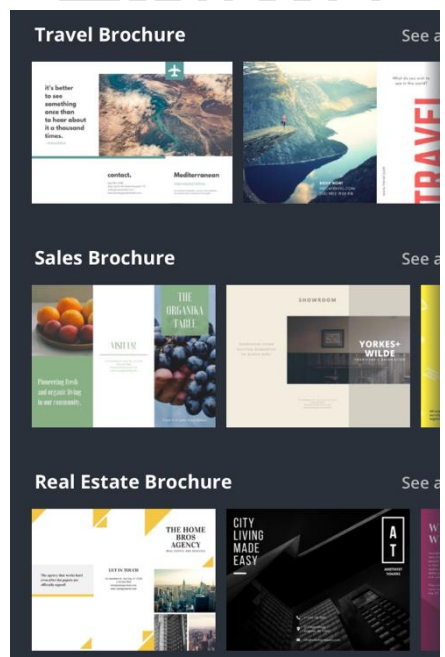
Travel Brochure

See a

it's better to see something once than to hear about it a thousand times.

contact.

Mediterranean

What do you wish to see in the world?

TRAVEL

Sales Brochure

See a

THE ORGANIKA TABLE

VISIT US!

Pioneering fresh and organic living in our community.

SHOWROOM

YORKES+ WILDE

Real Estate Brochure

See a

THE HOME BROS AGENCY

GET IN TOUCH

CITY LIVING MADE EASY

A T